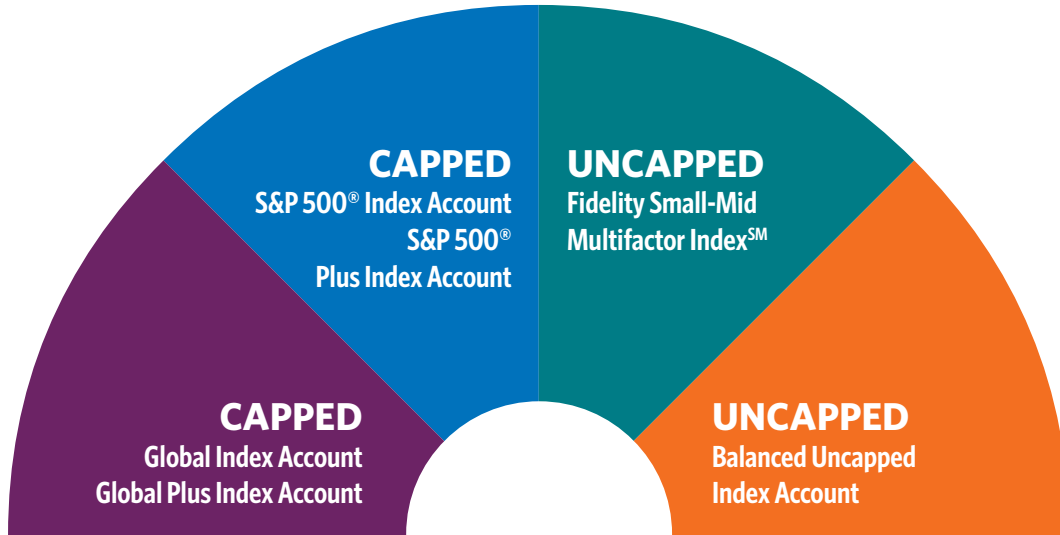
CAPPED
S&P 500® Index Account
S&P 500®
Plus Index Account

UNCAPPED
Fidelity Small-Mid
Multifactor Index℠

CAPPED
Global Index Account
Global Plus Index Account

UNCAPPED
Balanced Uncapped
Index Account